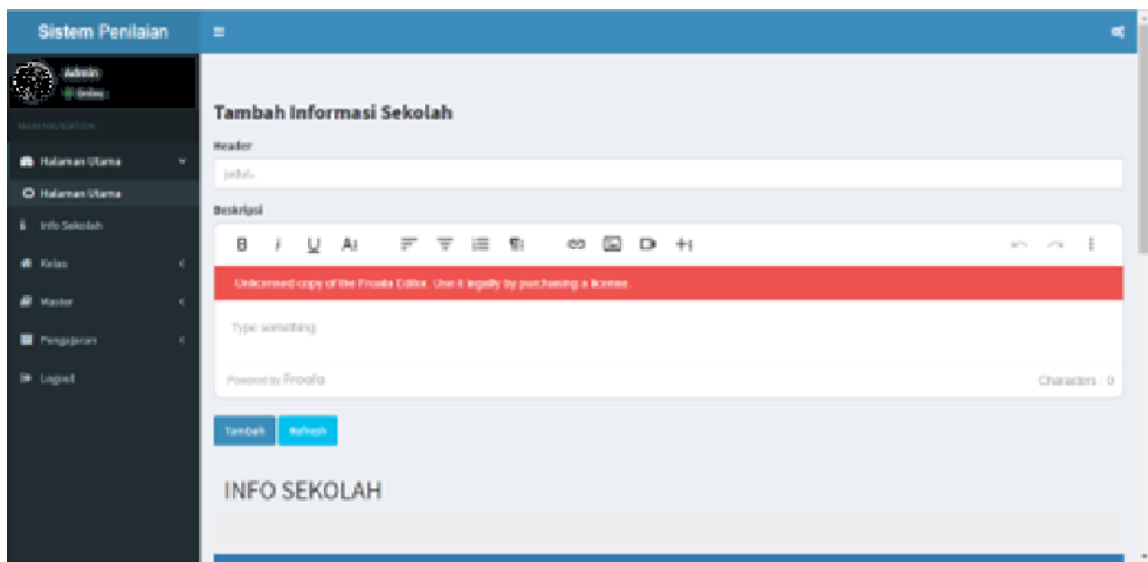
Sistem Penilaian

Admin
Online

MAIN NAVIGATION

Halaman Utama

Halaman Utama

Info Sekolah

Kelas

Master

Pengajaran

Logout

Tambah Informasi Sekolah

Header

judul..

Deskripsi

B I U A

Unlicensed copy of the Froala Editor. Use it legally by purchasing a license.

Type something

Powered by Froala

Characters : 0

Tambah Refresh

INFO SEKOLAH